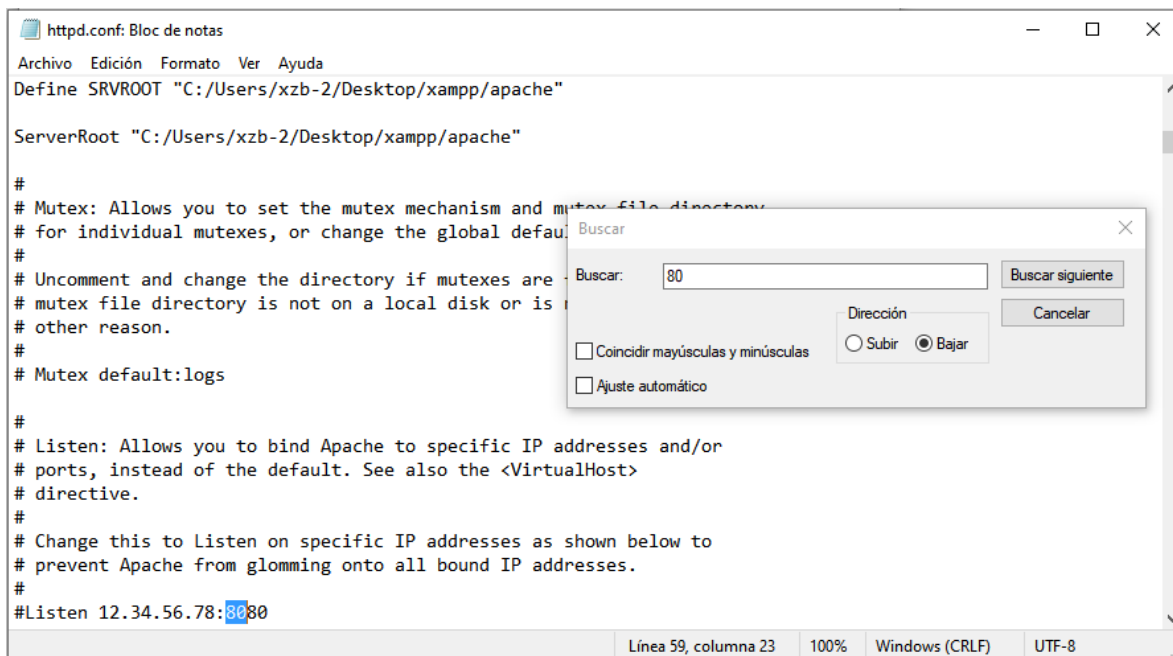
httpd.conf: Bloc de notas

Archivo Edición Formato Ver Ayuda

Define SRVROOT "C:/Users/xzb-2/Desktop/xampp/apache"

ServerRoot "C:/Users/xzb-2/Desktop/xampp/apache"

#
# Mutex: Allows you to set the mutex mechanism and mu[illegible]
# for individual mutexes, or change the global defaul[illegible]
#
# Uncomment and change the directory if mutexes are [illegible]
# mutex file directory is not on a local disk or is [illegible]
# other reason.
#
# Mutex default:logs

#
# Listen: Allows you to bind Apache to specific IP addresses and/or
# ports, instead of the default. See also the <VirtualHost>
# directive.
#
# Change this to Listen on specific IP addresses as shown below to
# prevent Apache from glomming onto all bound IP addresses.
#
#Listen 12.34.56.78:8080

Buscar

Buscar: 80

Buscar siguiente

Cancelar

Dirección

Subir Bajar

Coincidir mayúsculas y minúsculas

Ajuste automático

Línea 59, columna 23 100% Windows (CRLF) UTF-8